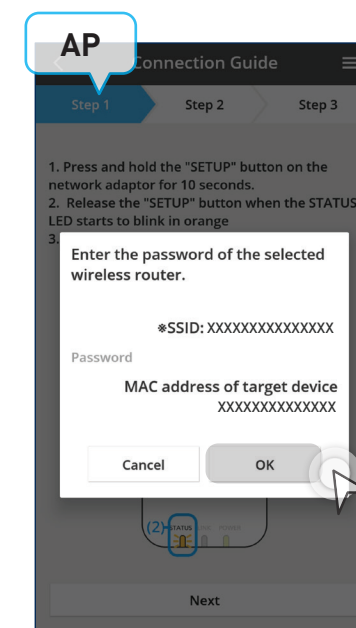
AP

Connection Guide

Step 1 Step 2 Step 3

1. Press and hold the "SETUP" button on the network adaptor for 10 seconds.
2. Release the "SETUP" button when the STATUS LED starts to blink in orange
3.

Enter the password of the selected wireless router.

※SSID: XXXXXXXXXXXXXXX

Password

MAC address of target device
XXXXXXXXXXXXXX

Cancel OK

(2) STATUS

Next